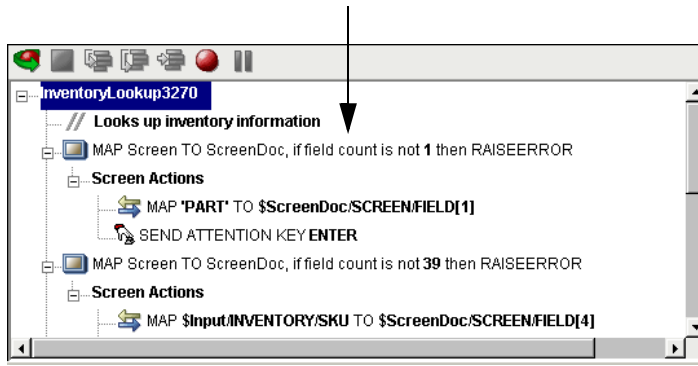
InventoryLookup3270
// Looks up inventory information
MAP Screen TO ScreenDoc, if field count is not 1 then RAISEERROR
Screen Actions
MAP 'PART' TO $ScreenDoc/SCREEN/FIELD[1]
SEND ATTENTION KEY ENTER
MAP Screen TO ScreenDoc, if field count is not 39 then RAISEERROR
Screen Actions
MAP $Input/INVENTORY/SKU TO $ScreenDoc/SCREEN/FIELD[4]